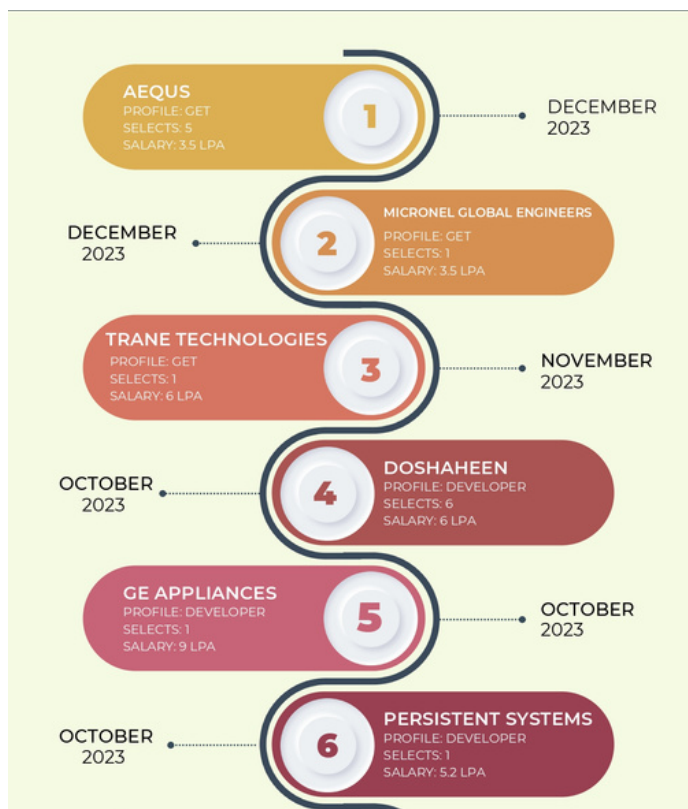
AEQUS
PROFILE: GET
SELECTS: 5
SALARY: 3.5 LPA

1

DECEMBER 2023

DECEMBER 2023

2

MICRONEL GLOBAL ENGINEERS
PROFILE: GET
SELECTS: 1
SALARY: 3.5 LPA

TRANE TECHNOLOGIES
PROFILE: GET
SELECTS: 1
SALARY: 6 LPA

3

NOVEMBER 2023

OCTOBER 2023

4

DOSHAHEEN
PROFILE: DEVELOPER
SELECTS: 6
SALARY: 6 LPA

GE APPLIANCES
PROFILE: DEVELOPER
SELECTS: 1
SALARY: 9 LPA

5

OCTOBER 2023

OCTOBER 2023

6

PERSISTENT SYSTEMS
PROFILE: DEVELOPER
SELECTS: 1
SALARY: 5.2 LPA